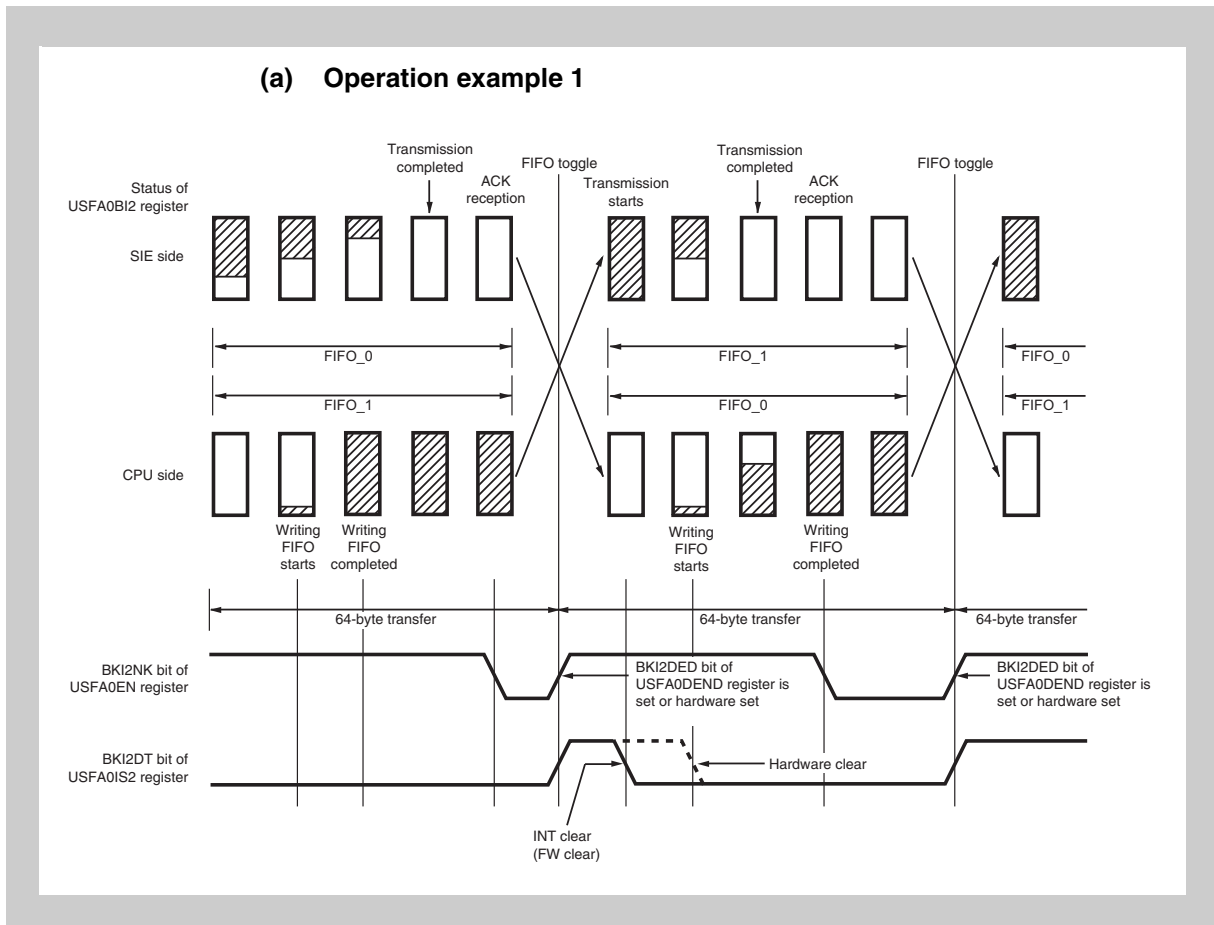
(a) Operation example 1

Transmission completed

FIFO toggle

Transmission completed

FIFO toggle

Status of USFA0BI2 register

ACK reception

Transmission starts

ACK reception

SIE side

FIFO_0

FIFO_1

FIFO_0

FIFO_1

FIFO_0

FIFO_1

CPU side

Writing FIFO starts

Writing FIFO completed

Writing FIFO starts

Writing FIFO completed

64-byte transfer

64-byte transfer

64-byte transfer

BKI2NK bit of USFA0EN register

BKI2DED bit of USFA0DEND register is set or hardware set

BKI2DED bit of USFA0DEND register is set or hardware set

BKI2DT bit of USFA0IS2 register

Hardware clear

INT clear (FW clear)